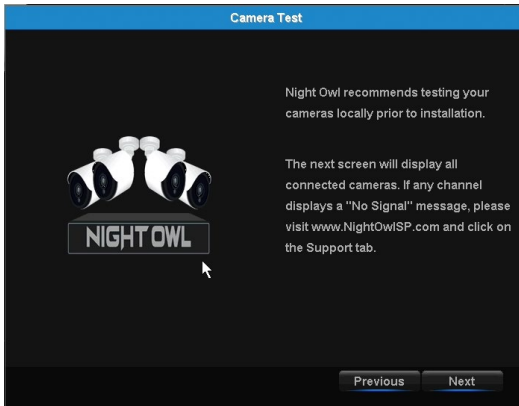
Camera Test

NIGHT OWL

Night Owl recommends testing your cameras locally prior to installation.

The next screen will display all connected cameras. If any channel displays a "No Signal" message, please visit www.NightOwlSP.com and click on the Support tab.

Previous
Next